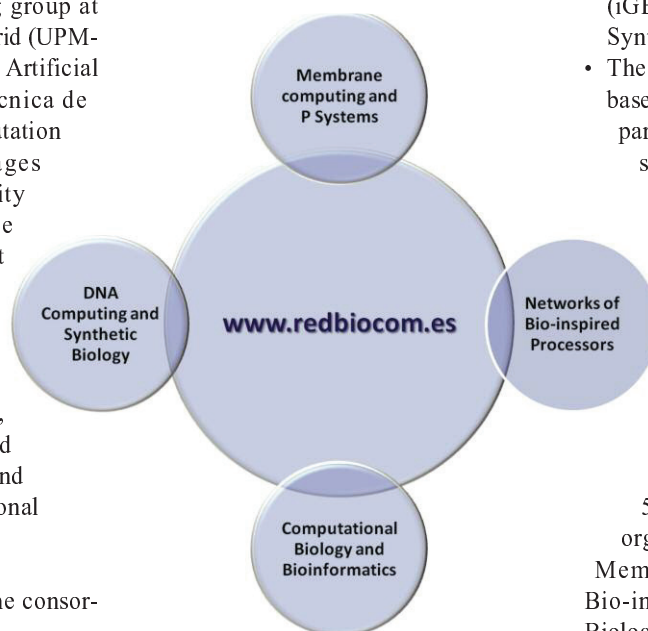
group at
rid (UPM-
Artificial
cnica de
tation
ges
ity
e
t

,
d
nd
onal

ne consor-

Membrane computing and P Systems

DNA Computing and Synthetic Biology

www.redbiocom.es

Networks of Bio-inspired Processors

Computational Biology and Bioinformatics

(iGE
Synt
• The
base
par
s

5
org
Mem
Bio-in
Biolo